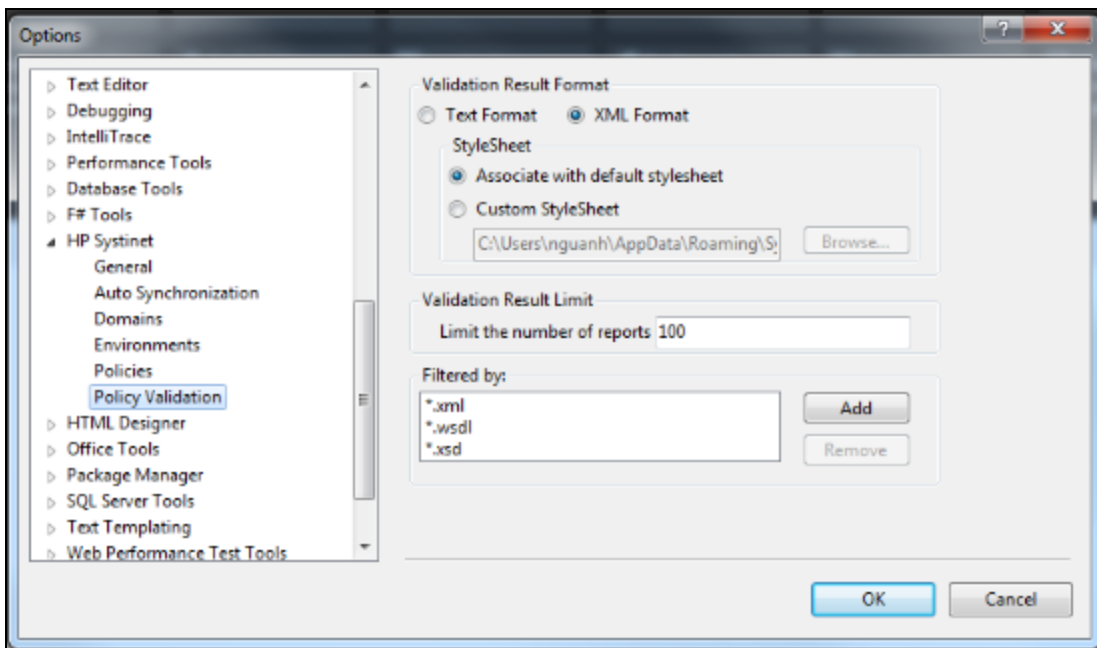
Options

? X

Text Editor
Debugging
IntelliTrace
Performance Tools
Database Tools
F# Tools
HP Systinet
General
Auto Synchronization
Domains
Environments
Policies
Policy Validation
HTML Designer
Office Tools
Package Manager
SQL Server Tools
Text Templating
Web Performance Test Tools

Validation Result Format
Text Format
XML Format
StyleSheet
Associate with default stylesheet
Custom StyleSheet
C:\Users\nguanh\AppData\Roaming\S
Browse...

Validation Result Limit
Limit the number of reports 100

Filtered by:
*.xml
*.wsdl
*.xsd
Add
Remove

OK
Cancel